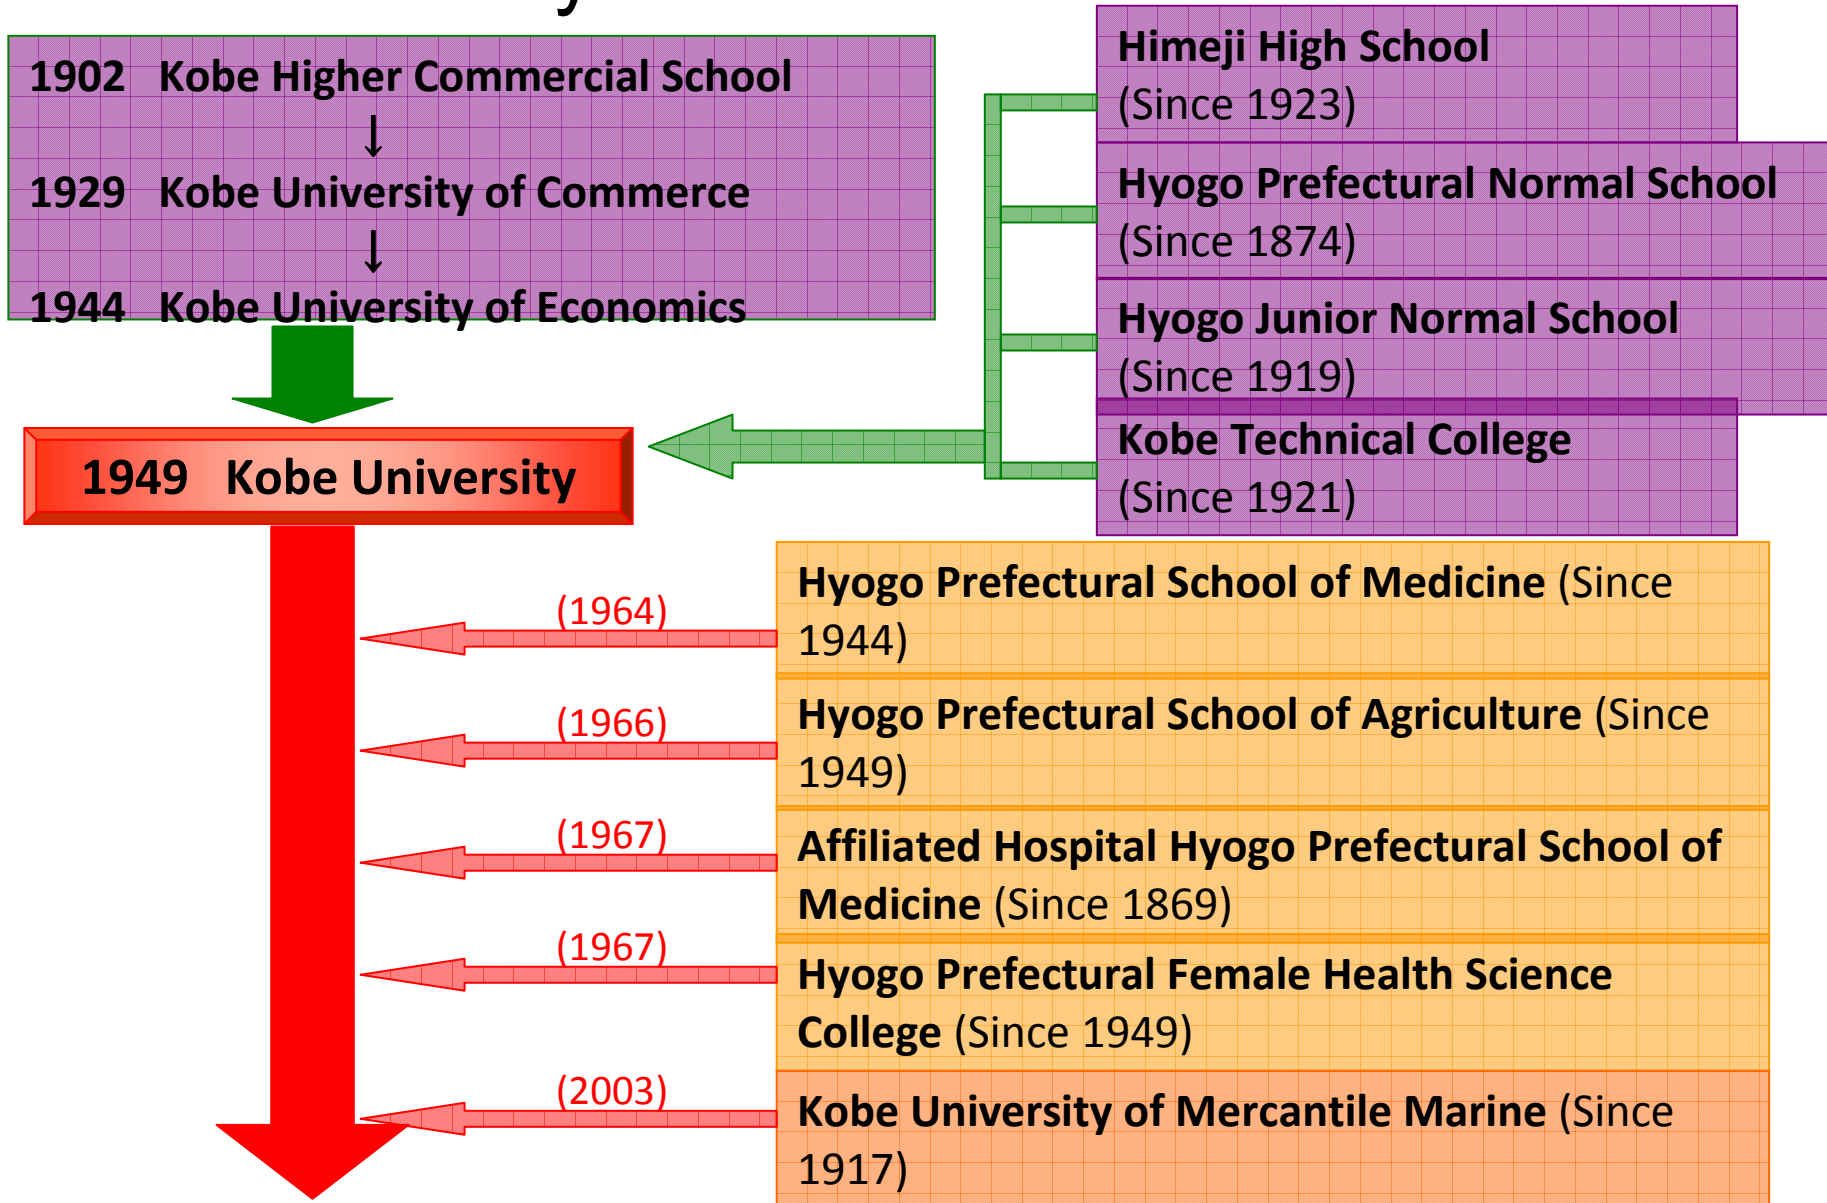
1902 Kobe Higher Commercial School
↓
1929 Kobe University of Commerce
↓
1944 Kobe University of Economics

Himeji High School (Since 1923)

Hyogo Prefectural Normal School (Since 1874)

Hyogo Junior Normal School (Since 1919)

Kobe Technical College (Since 1921)

1949 Kobe University

(1964)

Hyogo Prefectural School of Medicine (Since 1944)

(1966)

Hyogo Prefectural School of Agriculture (Since 1949)

(1967)

Affiliated Hospital Hyogo Prefectural School of Medicine (Since 1869)

(1967)

Hyogo Prefectural Female Health Science College (Since 1949)

(2003)

Kobe University of Mercantile Marine (Since 1917)